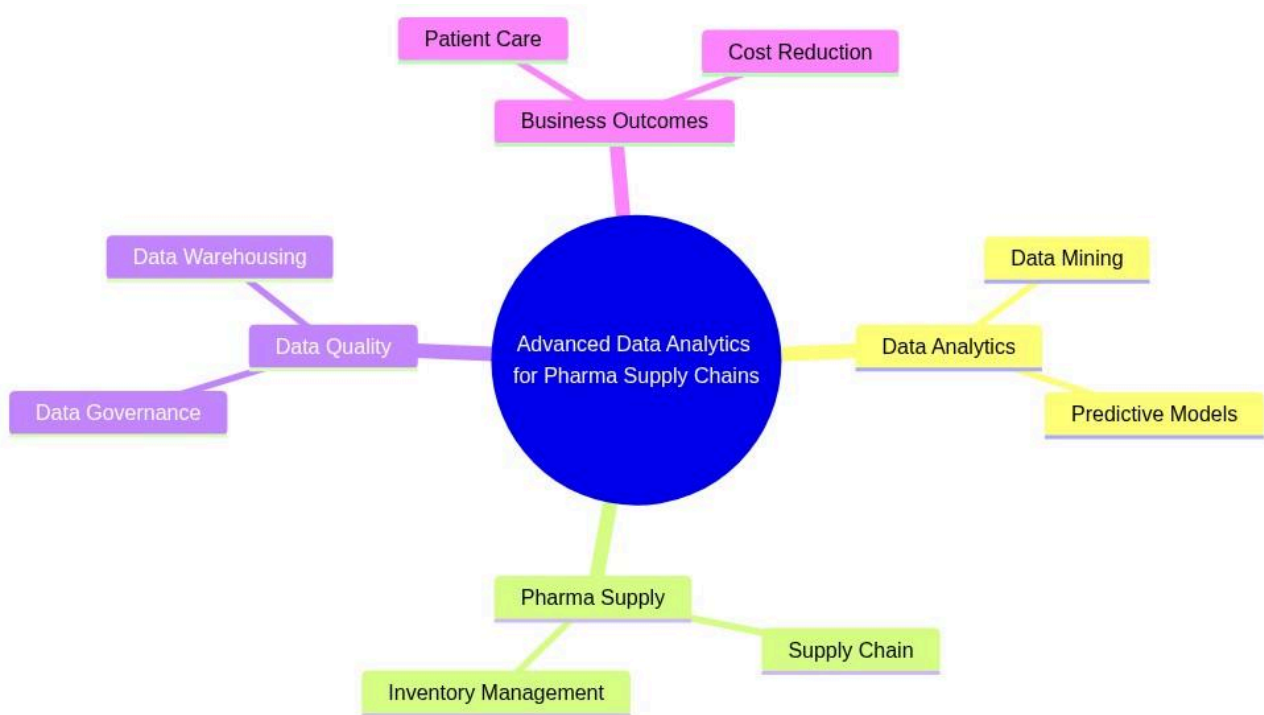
Patient Care

Cost Reduction

Business Outcomes

Data Warehousing

Data Quality

Data Governance

Advanced Data Analytics for Pharma Supply Chains

Data Mining

Data Analytics

Predictive Models

Pharma Supply

Supply Chain

Inventory Management